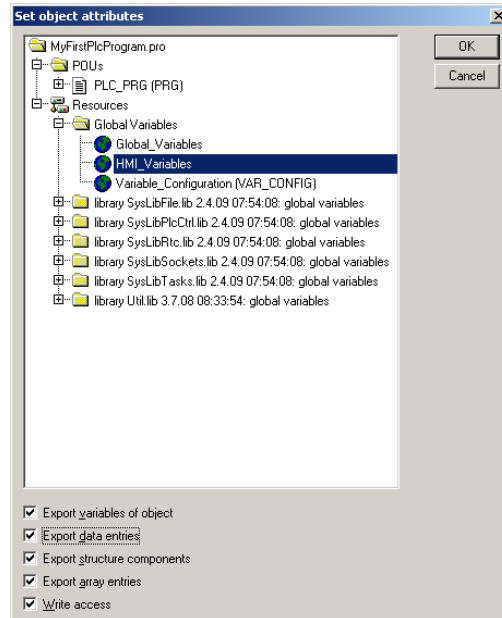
Set object attributes
×
OK
Cancel
MyFirstPlcProgram.pro
POUs
PLC_PRG (PRG)
Resources
Global Variables
Global_Variables
HMI_Variables
Variable_Configuration (VAR_CONFIG)
library SysLibFile.lib 2.4.09 07:54:08: global variables
library SysLibPlcCtrl.lib 2.4.09 07:54:08: global variables
library SysLibRtc.lib 2.4.09 07:54:08: global variables
library SysLibSockets.lib 2.4.09 07:54:08: global variables
library SysLibTasks.lib 2.4.09 07:54:08: global variables
library Util.lib 3.7.08 08:33:54: global variables
Export variables of object
Export data entries
Export structure components
Export array entries
Write access